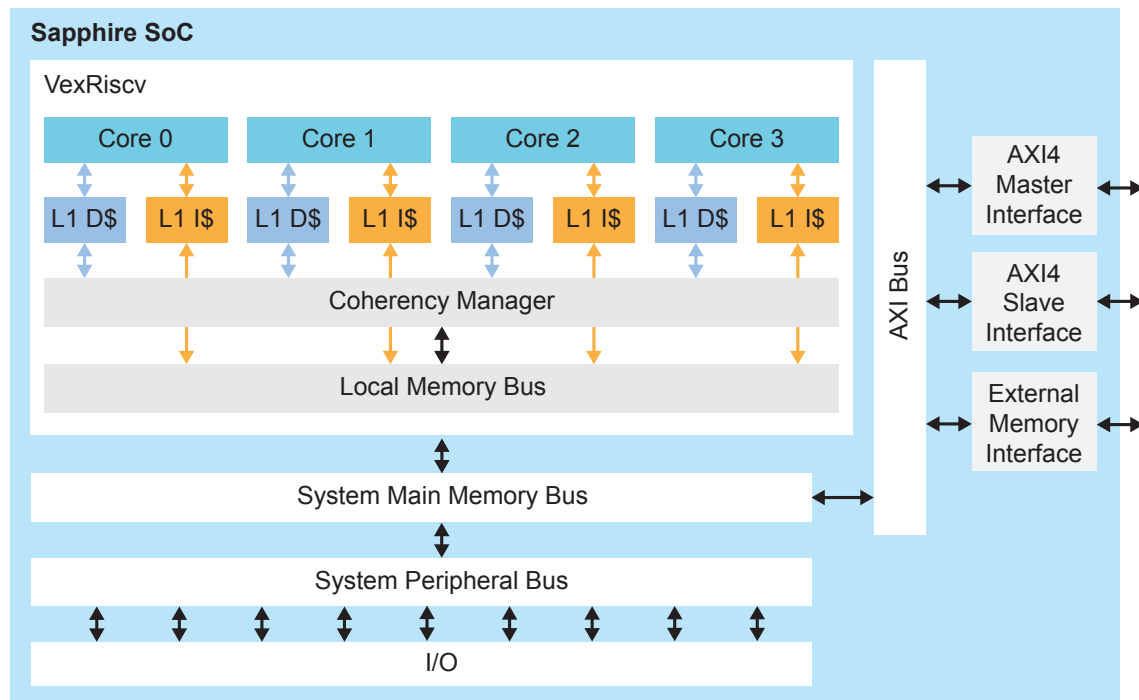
Sapphire SoC

VexRiscv

Core 0

Core 1

Core 2

Core 3

L1 D$

L1 I$

L1 D$

L1 I$

L1 D$

L1 I$

L1 D$

L1 I$

Coherency Manager

Local Memory Bus

System Main Memory Bus

System Peripheral Bus

I/O

AXI Bus

AXI4 Master Interface

AXI4 Slave Interface

External Memory Interface